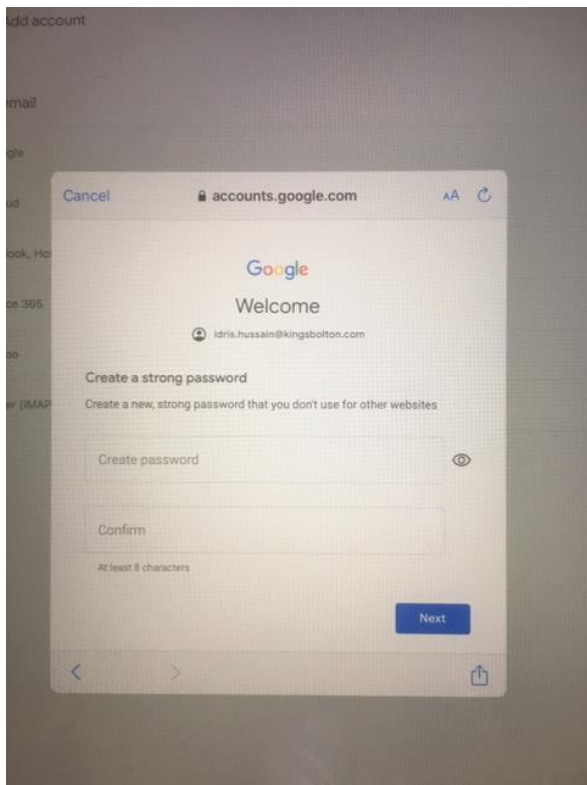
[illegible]dd account

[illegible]mail

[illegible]gle

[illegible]ud

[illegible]ook, Ho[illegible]

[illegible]ce 365

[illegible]oo

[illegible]r (IMAP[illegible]

Cancel

accounts.google.com

AA

Google

Welcome

idris.hussain@kingsbolton.com

Create a strong password

Create a new, strong password that you don't use for other websites

Create password

Confirm

At least 8 characters

Next